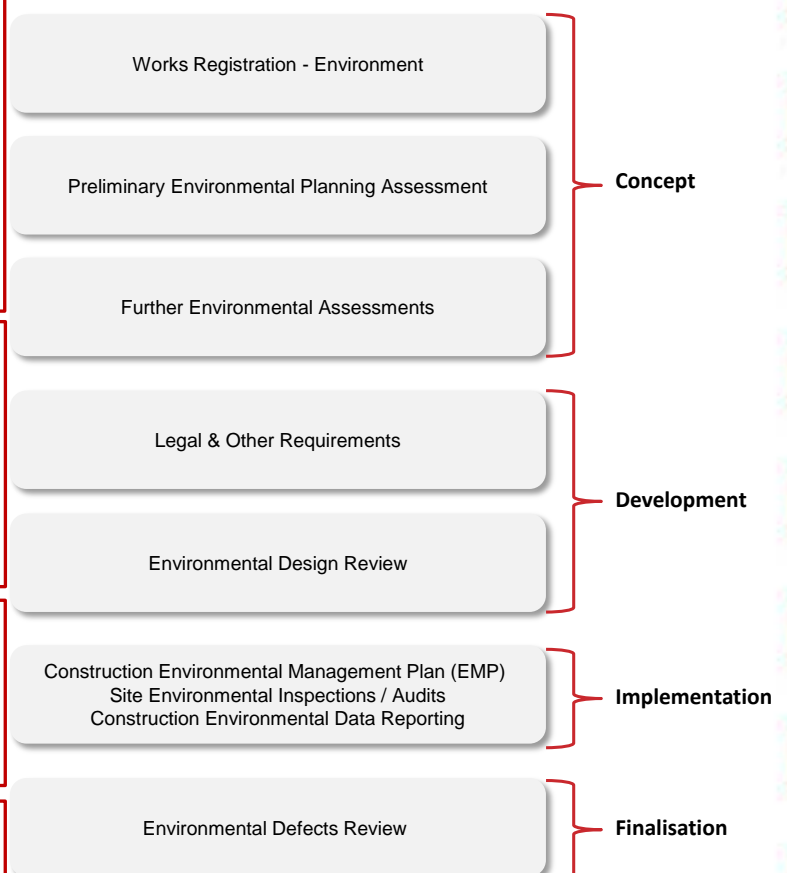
Works Registration - Environment

Preliminary Environmental Planning Assessment

Further Environmental Assessments

Concept

Legal & Other Requirements

Environmental Design Review

Development

Construction Environmental Management Plan (EMP)
Site Environmental Inspections / Audits
Construction Environmental Data Reporting

Implementation

Environmental Defects Review

Finalisation